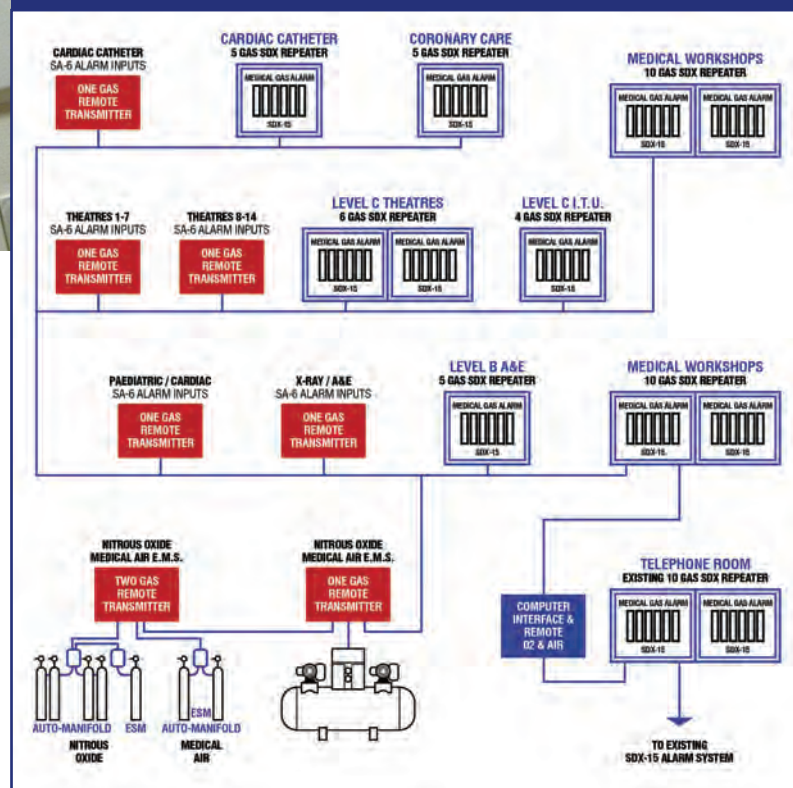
CARDIAC CATHETER
SA-6 ALARM INPUTS

ONE GAS REMOTE TRANSMITTER

CARDIAC CATHETER
5 GAS SDX REPEATER

MEDICAL GAS ALARM
SDX-15

CORONARY CARE
5 GAS SDX REPEATER

MEDICAL GAS ALARM
SDX-15

MEDICAL WORKSHOPS
10 GAS SDX REPEATER

MEDICAL GAS ALARM
SDX-15
MEDICAL GAS ALARM
SDX-15

THEATRES 1-7
SA-6 ALARM INPUTS

ONE GAS REMOTE TRANSMITTER

THEATRES 8-14
SA-6 ALARM INPUTS

ONE GAS REMOTE TRANSMITTER

LEVEL C THEATRES
6 GAS SDX REPEATER

MEDICAL GAS ALARM
SDX-15
MEDICAL GAS ALARM
SDX-15

LEVEL C I.T.U.
4 GAS SDX REPEATER

MEDICAL GAS ALARM
SDX-15

PAEDIATRIC / CARDIAC
SA-6 ALARM INPUTS

ONE GAS REMOTE TRANSMITTER

X-RAY / A&E
SA-6 ALARM INPUTS

ONE GAS REMOTE TRANSMITTER

LEVEL B A&E
5 GAS SDX REPEATER

MEDICAL GAS ALARM
SDX-15

MEDICAL WORKSHOPS
10 GAS SDX REPEATER

MEDICAL GAS ALARM
SDX-15
MEDICAL GAS ALARM
SDX-15

NITROUS OXIDE
MEDICAL AIR E.M.S.

TWO GAS REMOTE TRANSMITTER

NITROUS OXIDE
MEDICAL AIR E.M.S.

ONE GAS REMOTE TRANSMITTER

COMPUTER INTERFACE & REMOTE O2 & AIR

TELEPHONE ROOM
EXISTING 10 GAS SDX REPEATER

MEDICAL GAS ALARM
SDX-15
MEDICAL GAS ALARM
SDX-15

AUTO-MANIFOLD ESM
NITROUS OXIDE

ESM
AUTO-MANIFOLD
MEDICAL AIR

TO EXISTING
SDX-15 ALARM SYSTEM